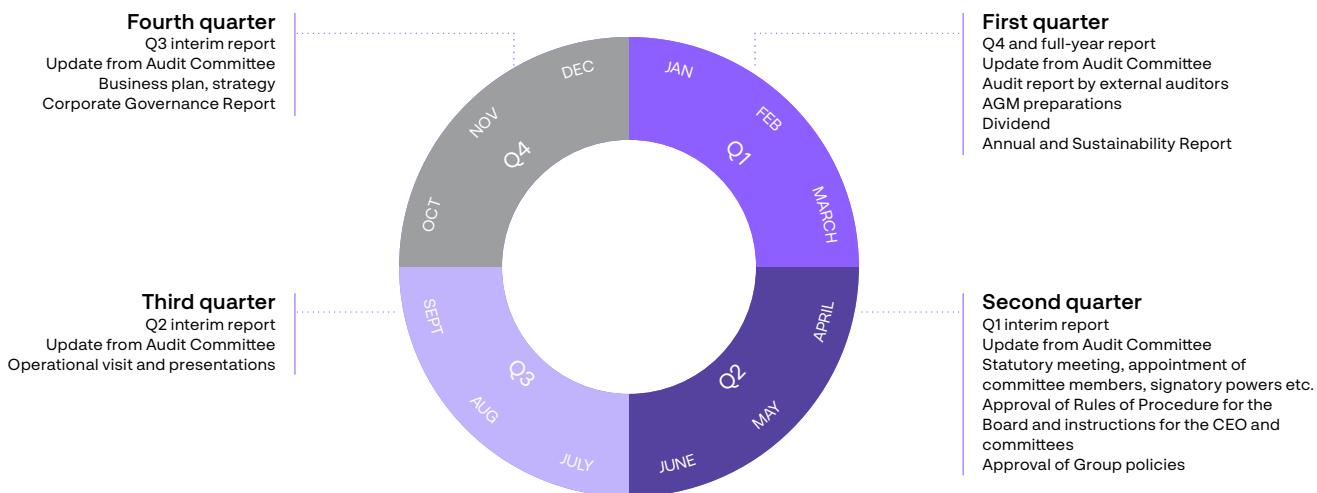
Fourth quarter
Q3 interim report
Update from Audit Committee
Business plan, strategy
Corporate Governance Report

First quarter
Q4 and full-year report
Update from Audit Committee
Audit report by external auditors
AGM preparations
Dividend
Annual and Sustainability Report

DEC
JAN
NOV
Q4
FEB
Q1
OCT
MARCH
SEPT
APRIL
Q3
Q2
AUG
MAY
JULY
JUNE

Third quarter
Q2 interim report
Update from Audit Committee
Operational visit and presentations

Second quarter
Q1 interim report
Update from Audit Committee
Statutory meeting, appointment of committee members, signatory powers etc.
Approval of Rules of Procedure for the Board and instructions for the CEO and committees
Approval of Group policies